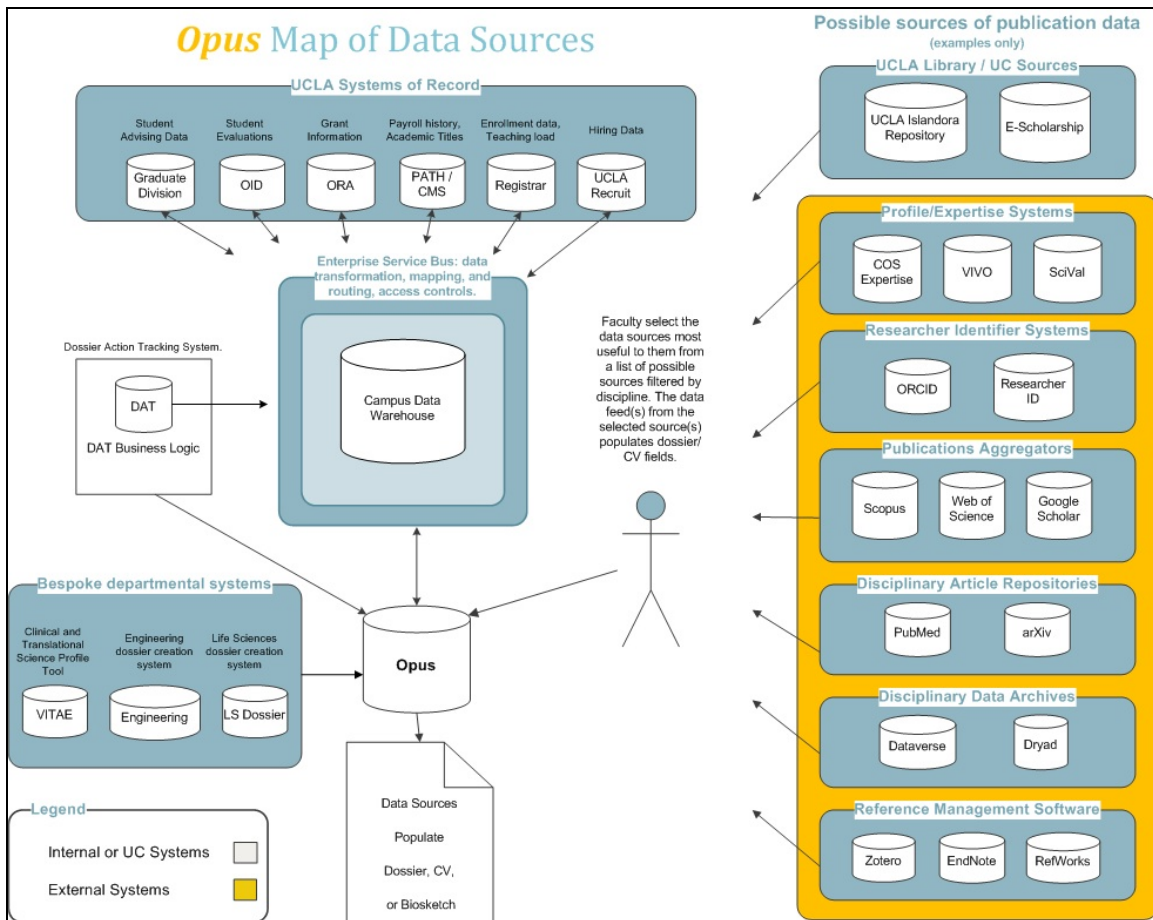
Opus Map of Data Sources

UCLA Systems of Record

Student Advising Data
Graduate Division

Student Evaluations
OID

Grant Information
ORA

Payroll history, Academic Titles
PATH / CMS

Enrollment data, Teaching load
Registrar

Hiring Data
UCLA Recruit

Enterprise Service Bus: data transformation, mapping, and routing, access controls.

Campus Data Warehouse

Dossier Action Tracking System.

DAT

DAT Business Logic

Faculty select the data sources most useful to them from a list of possible sources filtered by discipline. The data feed(s) from the selected source(s) populates dossier/ CV fields.

Bespoke departmental systems

Clinical and Translational Science Profile Tool
VITAE

Engineering dossier creation system
Engineering

Life Sciences dossier creation system
LS Dossier

Opus

Data Sources Populate Dossier, CV, or Biosketch

Legend
Internal or UC Systems
External Systems

Possible sources of publication data
(examples only)

UCLA Library / UC Sources
UCLA Islandora Repository
E-Scholarship

Profile/Expertise Systems
COS Expertise
VIVO
SciVal

Researcher Identifier Systems
ORCID
Researcher ID

Publications Aggregators
Scopus
Web of Science
Google Scholar

Disciplinary Article Repositories
PubMed
arXiv

Disciplinary Data Archives
Dataverse
Dryad

Reference Management Software
Zotero
EndNote
RefWorks